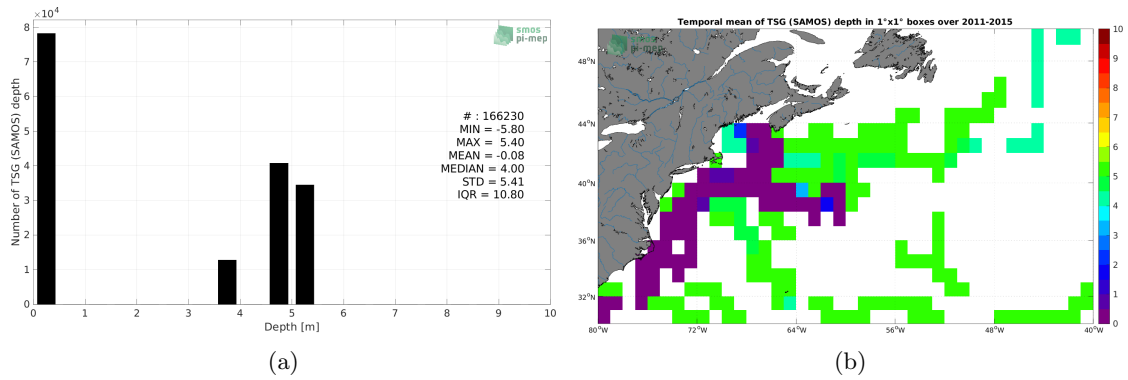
$\times 10^4$

smos pi-mep

Number of TSG (SAMOS) depth

8
7
6
5
4
3
2
1
0

# : 166230
MIN = -5.80
MAX = 5.40
MEAN = -0.08
MEDIAN = 4.00
STD = 5.41
IQR = 10.80

0 1 2 3 4 5 6 7 8 9 10

Depth [m]

(a)

Temporal mean of TSG (SAMOS) depth in 1°x1° boxes over 2011-2015

smos pi-mep

48°N
44°N
40°N
36°N
32°N

80°W 72°W 64°W 56°W 48°W 40°W

10
9
8
7
6
5
4
3
2
1
0

(b)